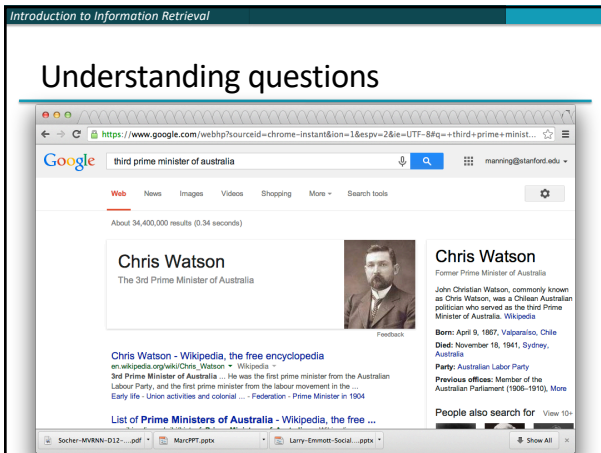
Introduction to Information Retrieval

Understanding questions

https://www.google.com/webhp?sourceid=chrome-instant&ion=1&espv=2&ie=UTF-8#q=+third+prime+minist...

Google third prime minister of australia

manning@stanford.edu

Web News Images Videos Shopping More Search tools

About 34,400,000 results (0.34 seconds)

Chris Watson
The 3rd Prime Minister of Australia

Feedback

Chris Watson - Wikipedia, the free encyclopedia
en.wikipedia.org/wiki/Chris_Watson Wikipedia
3rd Prime Minister of Australia ... He was the first prime minister from the Australian Labour Party, and the first prime minister from the labour movement in the ...
Early life - Union activities and colonial ... - Federation - Prime Minister in 1904

List of Prime Ministers of Australia - Wikipedia, the free ...

Chris Watson
Former Prime Minister of Australia

John Christian Watson, commonly known as Chris Watson, was a Chilean Australian politician who served as the third Prime Minister of Australia. Wikipedia

Born: April 9, 1867, Valparaíso, Chile

Died: November 18, 1941, Sydney, Australia

Party: Australian Labor Party

Previous offices: Member of the Australian Parliament (1906–1910), More

People also search for View 10+

Socher-MVRNN-D12-....pdf MarcPPT.pptx Larry-Emmott-Social....pptx Show All